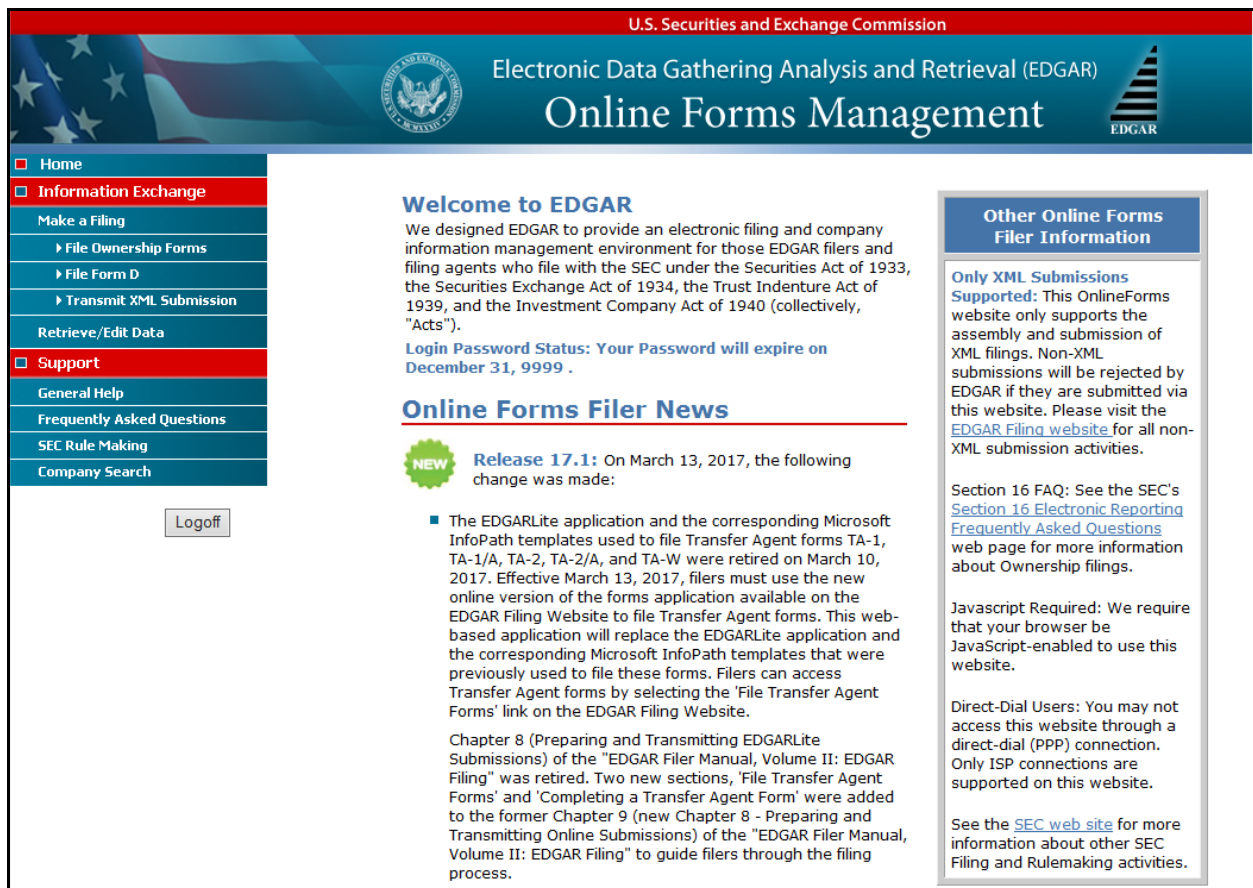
U.S. Securities and Exchange Commission

Electronic Data Gathering Analysis and Retrieval (EDGAR)
Online Forms Management

EDGAR

Home
Information Exchange
Make a Filing
File Ownership Forms
File Form D
Transmit XML Submission
Retrieve/Edit Data
Support
General Help
Frequently Asked Questions
SEC Rule Making
Company Search

Logoff

Welcome to EDGAR

We designed EDGAR to provide an electronic filing and company information management environment for those EDGAR filers and filing agents who file with the SEC under the Securities Act of 1933, the Securities Exchange Act of 1934, the Trust Indenture Act of 1939, and the Investment Company Act of 1940 (collectively, "Acts").

Login Password Status: Your Password will expire on December 31, 9999 .

Online Forms Filer News

NEW

Release 17.1: On March 13, 2017, the following change was made:

The EDGARLite application and the corresponding Microsoft InfoPath templates used to file Transfer Agent forms TA-1, TA-1/A, TA-2, TA-2/A, and TA-W were retired on March 10, 2017. Effective March 13, 2017, filers must use the new online version of the forms application available on the EDGAR Filing Website to file Transfer Agent forms. This web-based application will replace the EDGARLite application and the corresponding Microsoft InfoPath templates that were previously used to file these forms. Filers can access Transfer Agent forms by selecting the 'File Transfer Agent Forms' link on the EDGAR Filing Website.

Chapter 8 (Preparing and Transmitting EDGARLite Submissions) of the "EDGAR Filer Manual, Volume II: EDGAR Filing" was retired. Two new sections, 'File Transfer Agent Forms' and 'Completing a Transfer Agent Form' were added to the former Chapter 9 (new Chapter 8 - Preparing and Transmitting Online Submissions) of the "EDGAR Filer Manual, Volume II: EDGAR Filing" to guide filers through the filing process.

Other Online Forms Filer Information

Only XML Submissions Supported: This OnlineForms website only supports the assembly and submission of XML filings. Non-XML submissions will be rejected by EDGAR if they are submitted via this website. Please visit the EDGAR Filing website for all non-XML submission activities.

Section 16 FAQ: See the SEC's Section 16 Electronic Reporting Frequently Asked Questions web page for more information about Ownership filings.

Javascript Required: We require that your browser be JavaScript-enabled to use this website.

Direct-Dial Users: You may not access this website through a direct-dial (PPP) connection. Only ISP connections are supported on this website.

See the SEC web site for more information about other SEC Filing and Rulemaking activities.